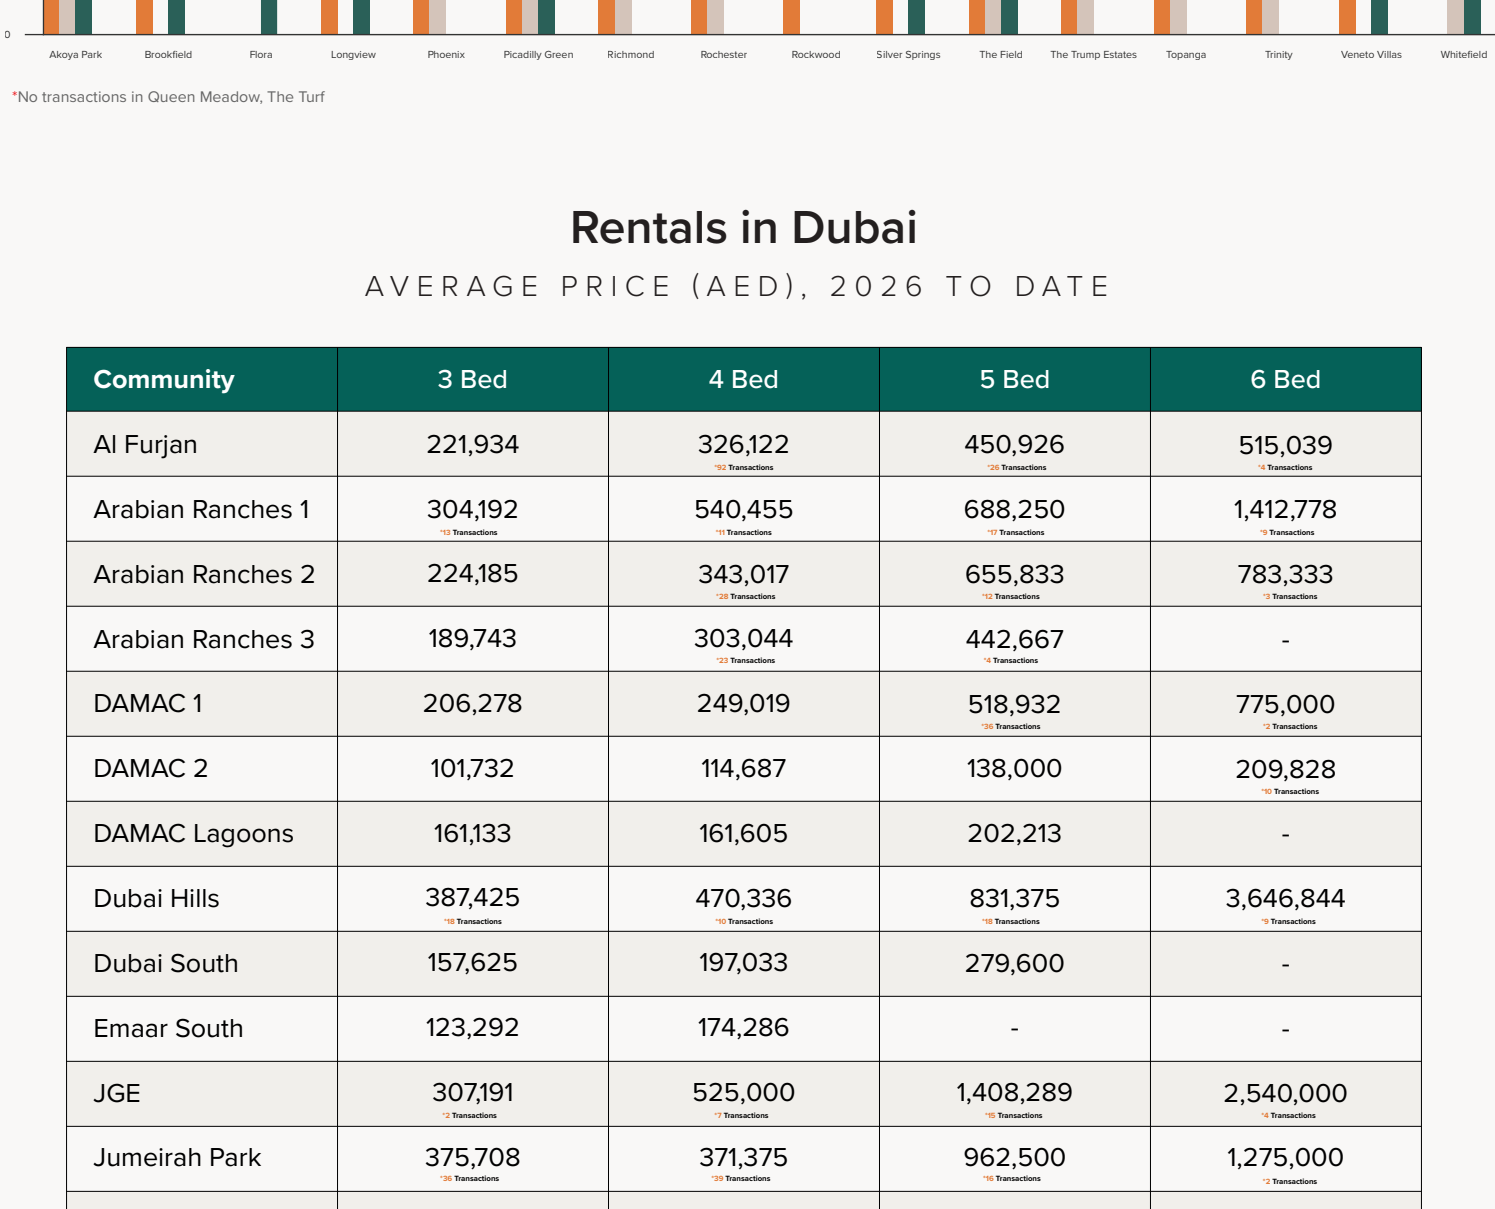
0

Akoya Park Brookfield Flora Longview Phoenix Picadilly Green Richmond Rochester Rockwood Silver Springs The Field The Trump Estates Topanga Trinity Veneto Villas Whitefield

*No transactions in Queen Meadow, The Turf

Rentals in Dubai

AVERAGE PRICE (AED), 2026 TO DATE

| Community | 3 Bed | 4 Bed | 5 Bed | 6 Bed |
|---|---|---|---|---|
| Al Furjan | 221,934 | 326,122 *92 Transactions | 450,926 *26 Transactions | 515,039 *4 Transactions |
| Arabian Ranches 1 | 304,192 *13 Transactions | 540,455 *11 Transactions | 688,250 *17 Transactions | 1,412,778 *9 Transactions |
| Arabian Ranches 2 | 224,185 | 343,017 *28 Transactions | 655,833 *12 Transactions | 783,333 *3 Transactions |
| Arabian Ranches 3 | 189,743 | 303,044 *23 Transactions | 442,667 *4 Transactions | - |
| DAMAC 1 | 206,278 | 249,019 | 518,932 *36 Transactions | 775,000 *2 Transactions |
| DAMAC 2 | 101,732 | 114,687 | 138,000 | 209,828 *10 Transactions |
| DAMAC Lagoons | 161,133 | 161,605 | 202,213 | - |
| Dubai Hills | 387,425 *18 Transactions | 470,336 *10 Transactions | 831,375 *18 Transactions | 3,646,844 *9 Transactions |
| Dubai South | 157,625 | 197,033 | 279,600 | - |
| Emaar South | 123,292 | 174,286 | - | - |
| JGE | 307,191 *2 Transactions | 525,000 *7 Transactions | 1,408,289 *15 Transactions | 2,540,000 *4 Transactions |
| Jumeirah Park | 375,708 *36 Transactions | 371,375 *39 Transactions | 962,500 *16 Transactions | 1,275,000 *2 Transactions |